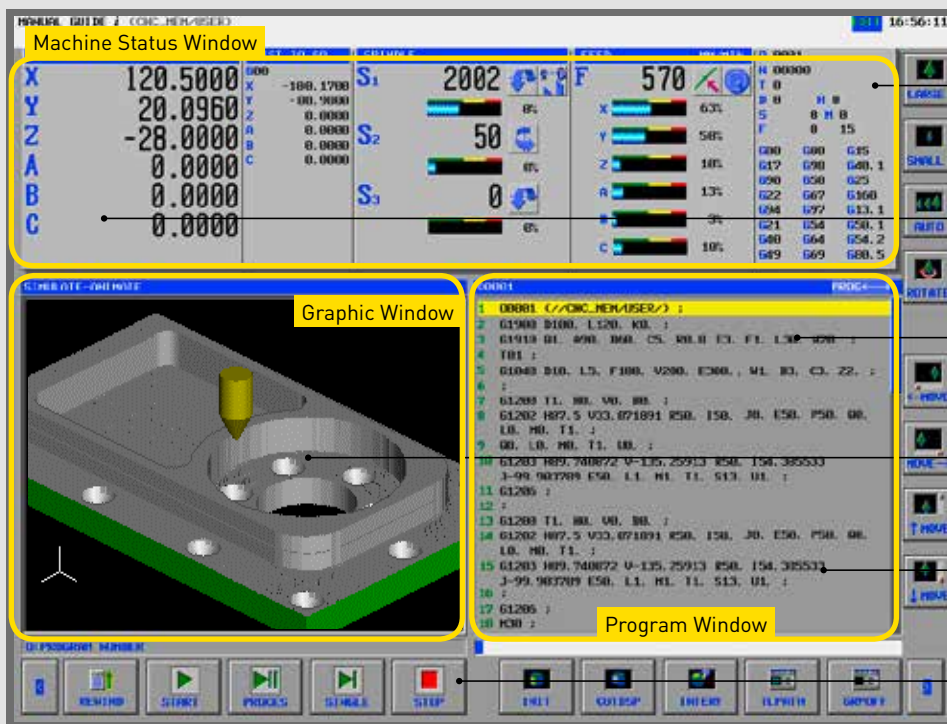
MANUAL GUIDE i (CNC_MEM/USER)

16:56:11

Machine Status Window

X 120.5000
Y 20.0960
Z -28.0000
A 0.0000
B 0.0000
C 0.0000

G00
X -100.1700
Y -80.9000
Z 0.0000
A 0.0000
B 0.0000
C 0.0000

SPINDLE

S1 2002 0%
S2 50 0%
S3 0 0%

FEED

F 570

X 63%
Y 58%
Z 10%
A 13%
B 3%
C 10%

O 0001
N 00000
T 0
D 0 H 0
S 0 M 0
F 0 15

G00 G80 G15
G17 G90 G40.1
G90 G50 G25
G22 G67 G160
G94 G97 G13.1
G21 G54 G50.1
G40 G64 G54.2
G49 G69 G80.5

LARGE
SMALL
AUTO
ROTATE
←MOVE
MOVE→
↑MOVE
↓MOVE

SIMULATE-ANIMATE

Graphic Window

O0001

PROG

1 O0001 (//CNC_MEM/USER/) ;
2 G1900 D100. L120. K0. ;
3 G1910 D1. A90. B60. C5. R0.0 E3. F1. L30 ;
4 T01 ;
5 G1040 D10. L5. F100. V200. E300. W1. B3. C3. Z2. ;
6 ;
7 G1200 T1. H0. V0. B0. ;
8 G1202 H87.5 V33.071891 R50. I50. J0. E50. P50. Q0. L0. M0. T1. ;
9 Q0. L0. M0. T1. U0. ;
10 G1203 H89.740872 V-135.25913 R50. I50.385533 J-99.903789 E50. L1. M1. T1. S13. U1. ;
11 G1205 ;
12 ;
13 G1200 T1. H0. V0. B0. ;
14 G1202 H87.5 V33.071891 R50. I50. J0. E50. P50. Q0. L0. M0. T1. ;
15 G1203 H89.740872 V-135.25913 R50. I50.385533 J-99.903789 E50. L1. M1. T1. S13. U1. ;
16 ;
17 G1205 ;
18 M30 ;

Program Window

O:PROGRAM NUMBER

REWIND
START
PROCES
SINGLE
STOP
INIT
CUTDSP
INTERR
PATH
GRPOFF